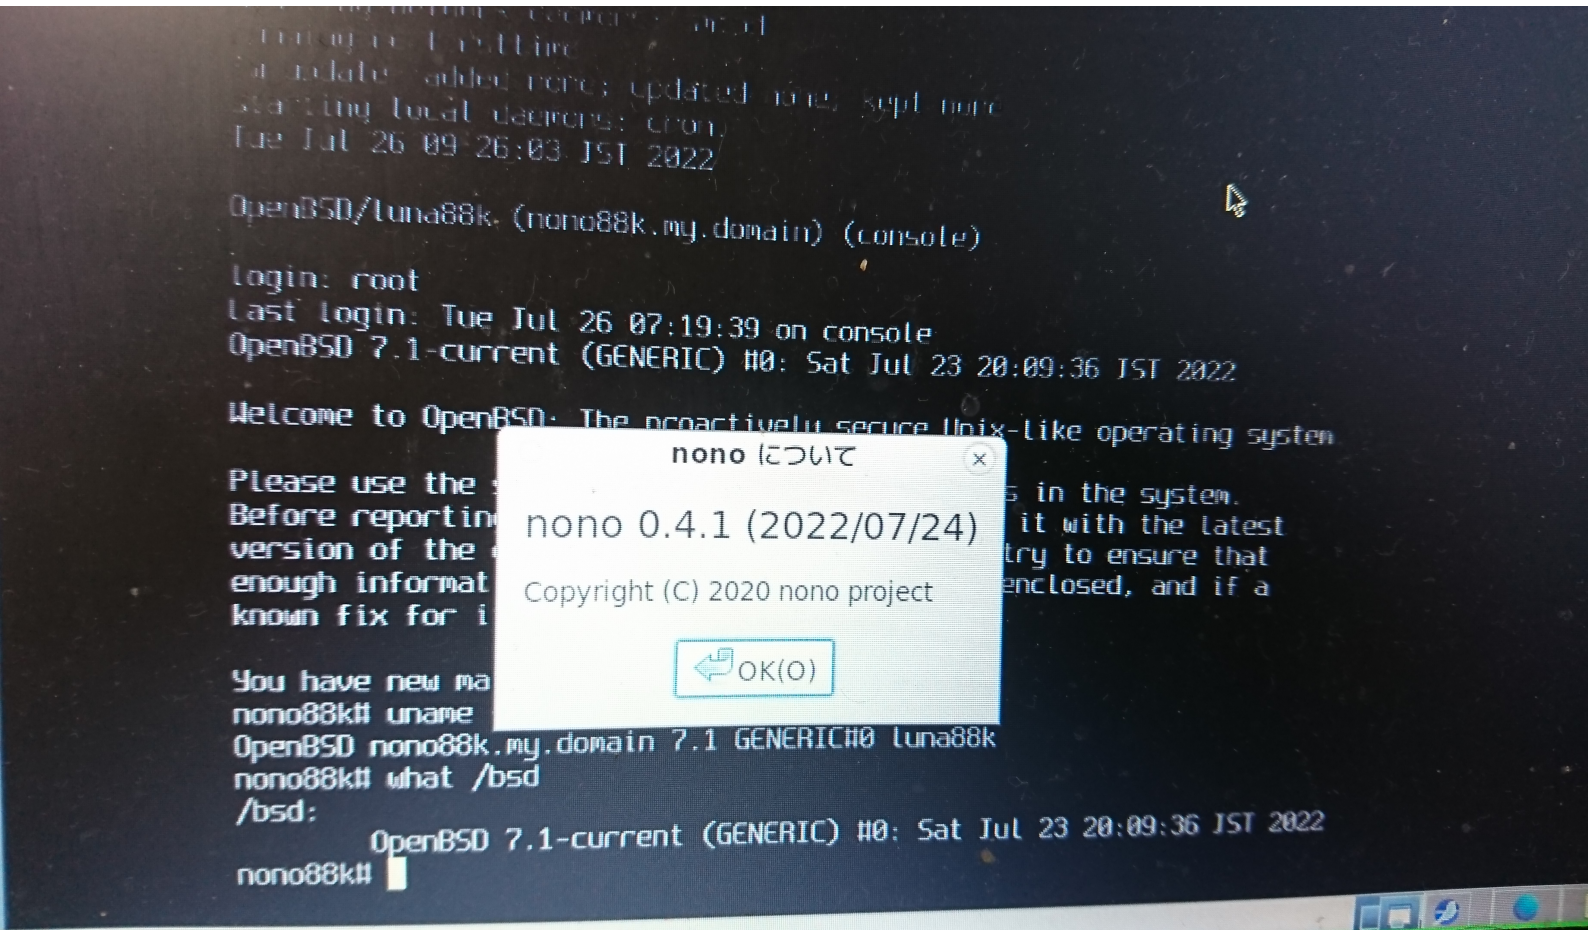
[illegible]
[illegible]
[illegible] added none; updated none; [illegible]
starting local daemons: cron.
Tue Jul 26 09:26:03 JST 2022

OpenBSD/luna88k (nono88k.my.domain) (console)

login: root
Last login: Tue Jul 26 07:19:39 on console
OpenBSD 7.1-current (GENERIC) #0: Sat Jul 23 20:09:36 JST 2022

Welcome to OpenBSD: The proactively secure Unix-like operating system

Please use the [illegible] in the system.
Before reportin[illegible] it with the latest
version of the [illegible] try to ensure that
enough informat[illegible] enclosed, and if a
known fix for i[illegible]

You have new ma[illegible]
nono88k# uname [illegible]
OpenBSD nono88k.my.domain 7.1 GENERIC#0 luna88k
nono88k# what /bsd
/bsd:
OpenBSD 7.1-current (GENERIC) #0: Sat Jul 23 20:09:36 JST 2022
nono88k#

nono について
nono 0.4.1 (2022/07/24)
Copyright (C) 2020 nono project
OK(O)